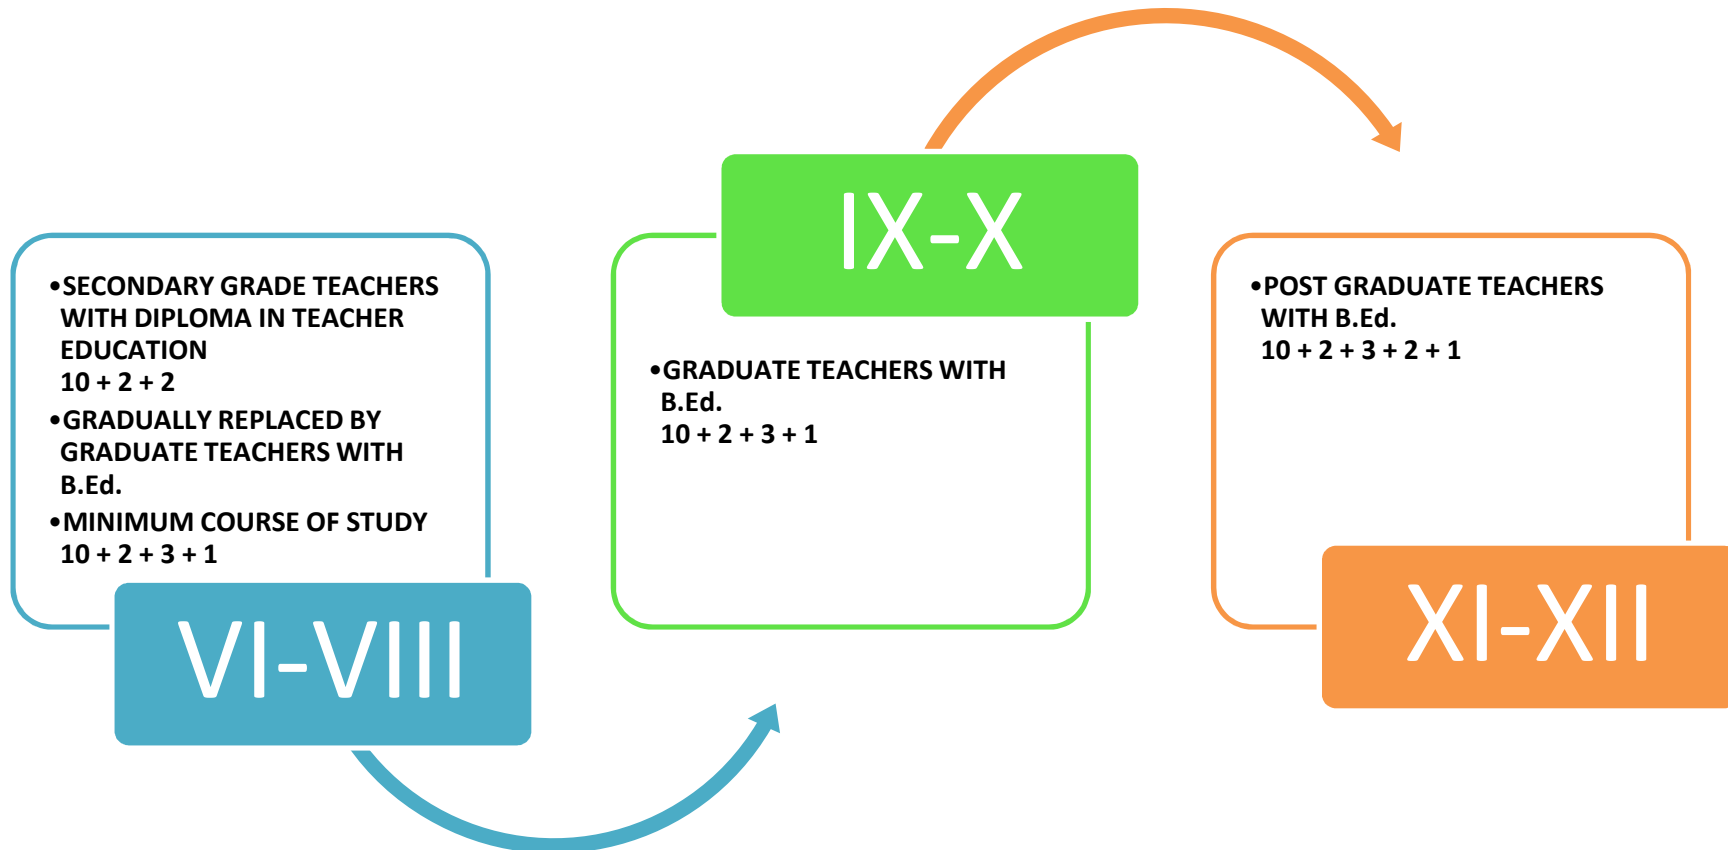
•SECONDARY GRADE TEACHERS WITH DIPLOMA IN TEACHER EDUCATION
10 + 2 + 2
•GRADUALLY REPLACED BY GRADUATE TEACHERS WITH B.Ed.
•MINIMUM COURSE OF STUDY
10 + 2 + 3 + 1

VI-VIII

IX-X

•GRADUATE TEACHERS WITH B.Ed.
10 + 2 + 3 + 1

•POST GRADUATE TEACHERS WITH B.Ed.
10 + 2 + 3 + 2 + 1

XI-XII